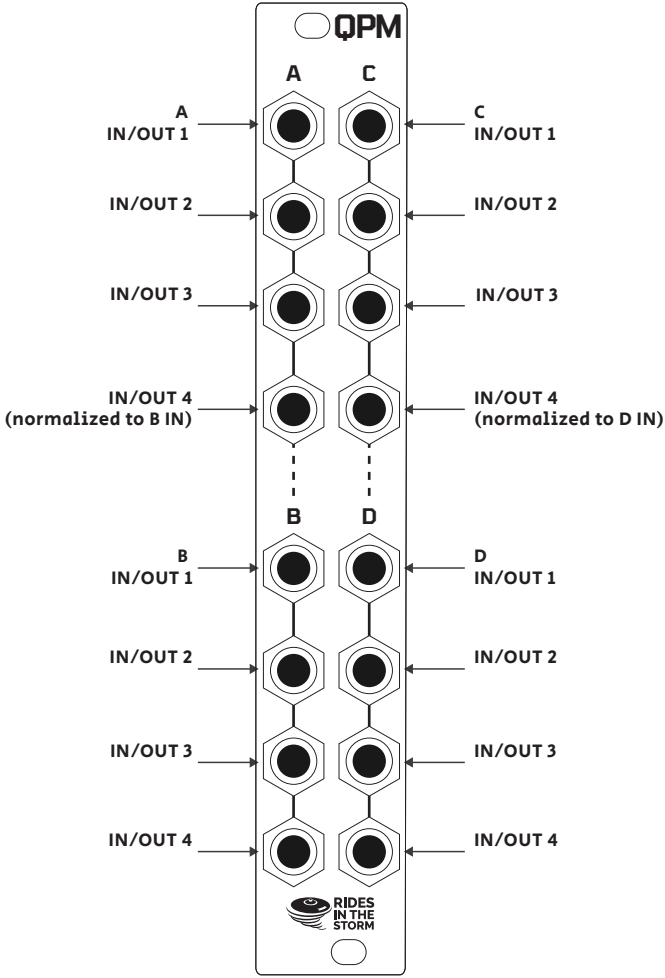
QPM

A C

A
IN/OUT 1

C
IN/OUT 1

IN/OUT 2

IN/OUT 2

IN/OUT 3

IN/OUT 3

IN/OUT 4
(normalized to B IN)

IN/OUT 4
(normalized to D IN)

B D

B
IN/OUT 1

D
IN/OUT 1

IN/OUT 2

IN/OUT 2

IN/OUT 3

IN/OUT 3

IN/OUT 4

IN/OUT 4

RIDES IN THE STORM